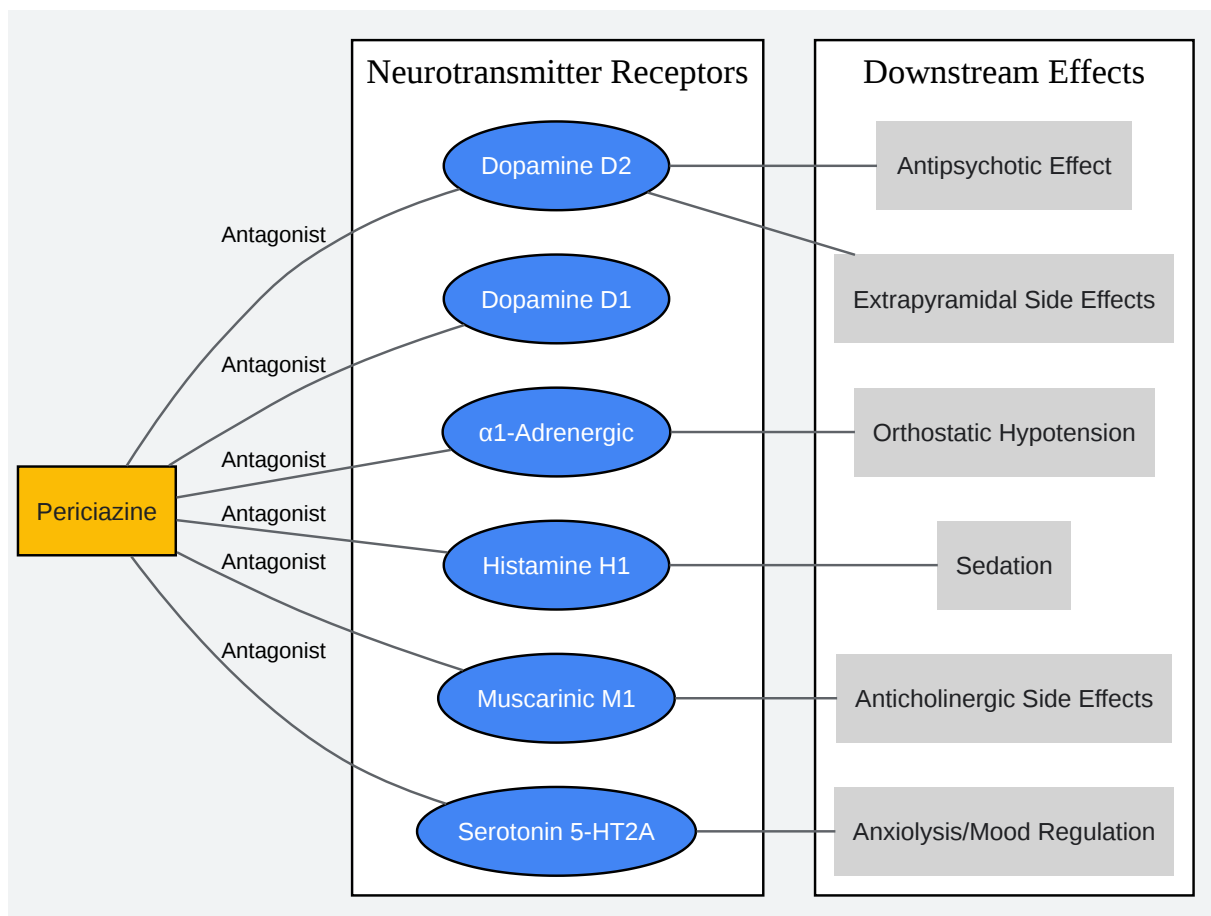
Periciazine

Antagonist
Antagonist
Antagonist
Antagonist
Antagonist
Antagonist

Neurotransmitter Receptors

Dopamine D2
Dopamine D1
α1-Adrenergic
Histamine H1
Muscarinic M1
Serotonin 5-HT2A

Downstream Effects

Antipsychotic Effect
Extrapyramidal Side Effects
Orthostatic Hypotension
Sedation
Anticholinergic Side Effects
Anxiolysis/Mood Regulation